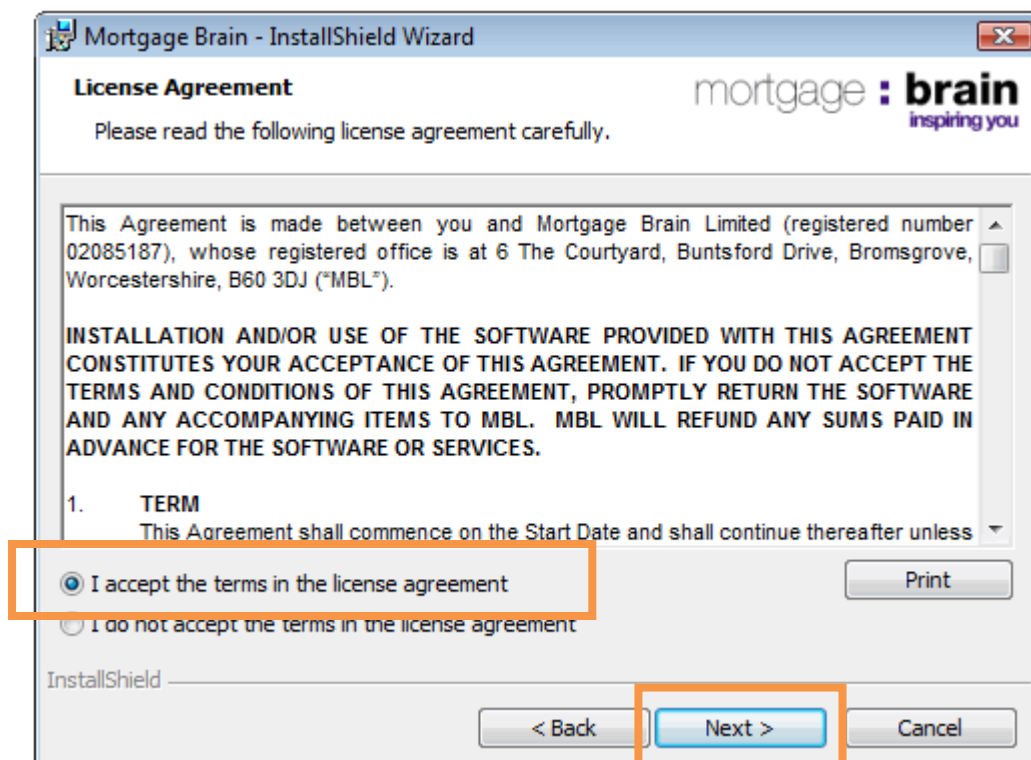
Mortgage Brain - InstallShield Wizard

License Agreement

Please read the following license agreement carefully.

mortgage : brain
inspiring you

This Agreement is made between you and Mortgage Brain Limited (registered number 02085187), whose registered office is at 6 The Courtyard, Buntsford Drive, Bromsgrove, Worcestershire, B60 3DJ ("MBL").

INSTALLATION AND/OR USE OF THE SOFTWARE PROVIDED WITH THIS AGREEMENT CONSTITUTES YOUR ACCEPTANCE OF THIS AGREEMENT. IF YOU DO NOT ACCEPT THE TERMS AND CONDITIONS OF THIS AGREEMENT, PROMPTLY RETURN THE SOFTWARE AND ANY ACCOMPANYING ITEMS TO MBL. MBL WILL REFUND ANY SUMS PAID IN ADVANCE FOR THE SOFTWARE OR SERVICES.

1. TERM
This Agreement shall commence on the Start Date and shall continue thereafter unless

I accept the terms in the license agreement

Print

I do not accept the terms in the license agreement

InstallShield

< Back

Next >

Cancel